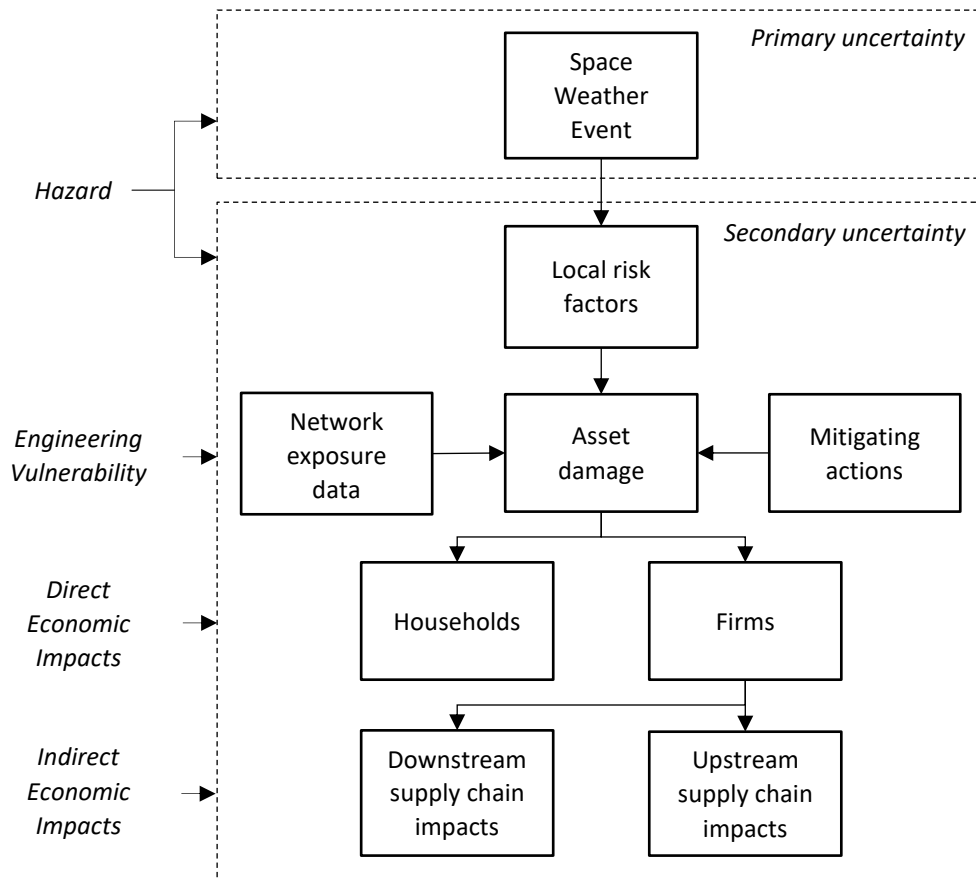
Primary uncertainty

Space Weather Event

Hazard

Secondary uncertainty

Local risk factors

Engineering Vulnerability

Network exposure data

Asset damage

Mitigating actions

Direct Economic Impacts

Households

Firms

Indirect Economic Impacts

Downstream supply chain impacts

Upstream supply chain impacts